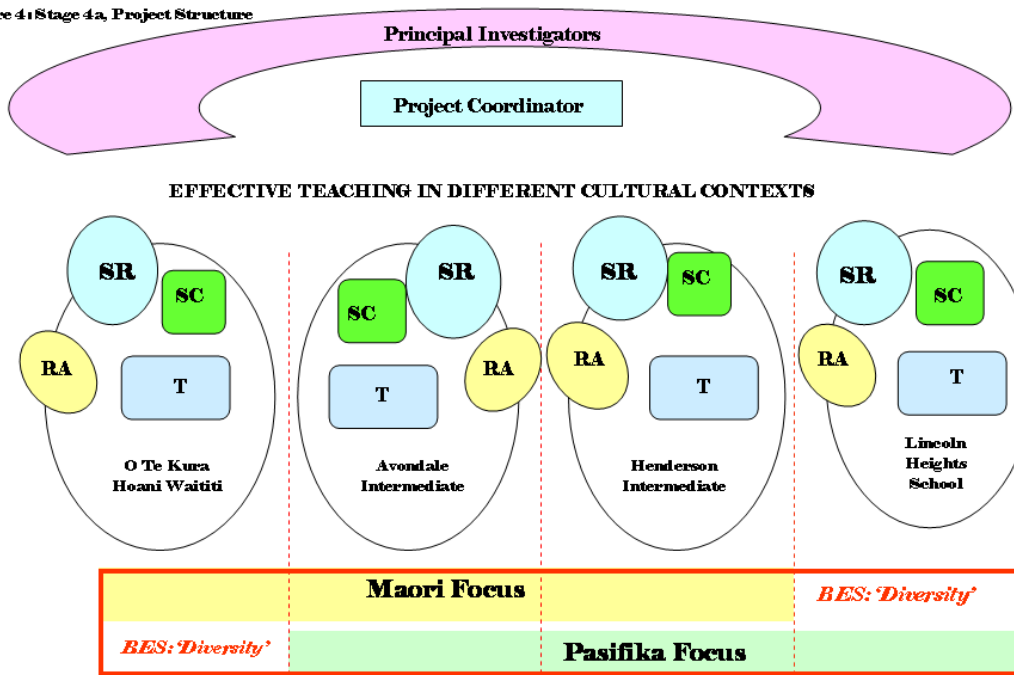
e 4: Stage 4a, Project Structure

Principal Investigators

Project Coordinator

EFFECTIVE TEACHING IN DIFFERENT CULTURAL CONTEXTS

SR

SC

RA

T

O Te Kura Hoani Waititi

SR

SC

RA

T

Avondale Intermediate

SR

SC

RA

T

Henderson Intermediate

SR

SC

RA

T

Lincoln Heights School

Maori Focus

BES: 'Diversity'

BES: 'Diversity'

Pasifika Focus